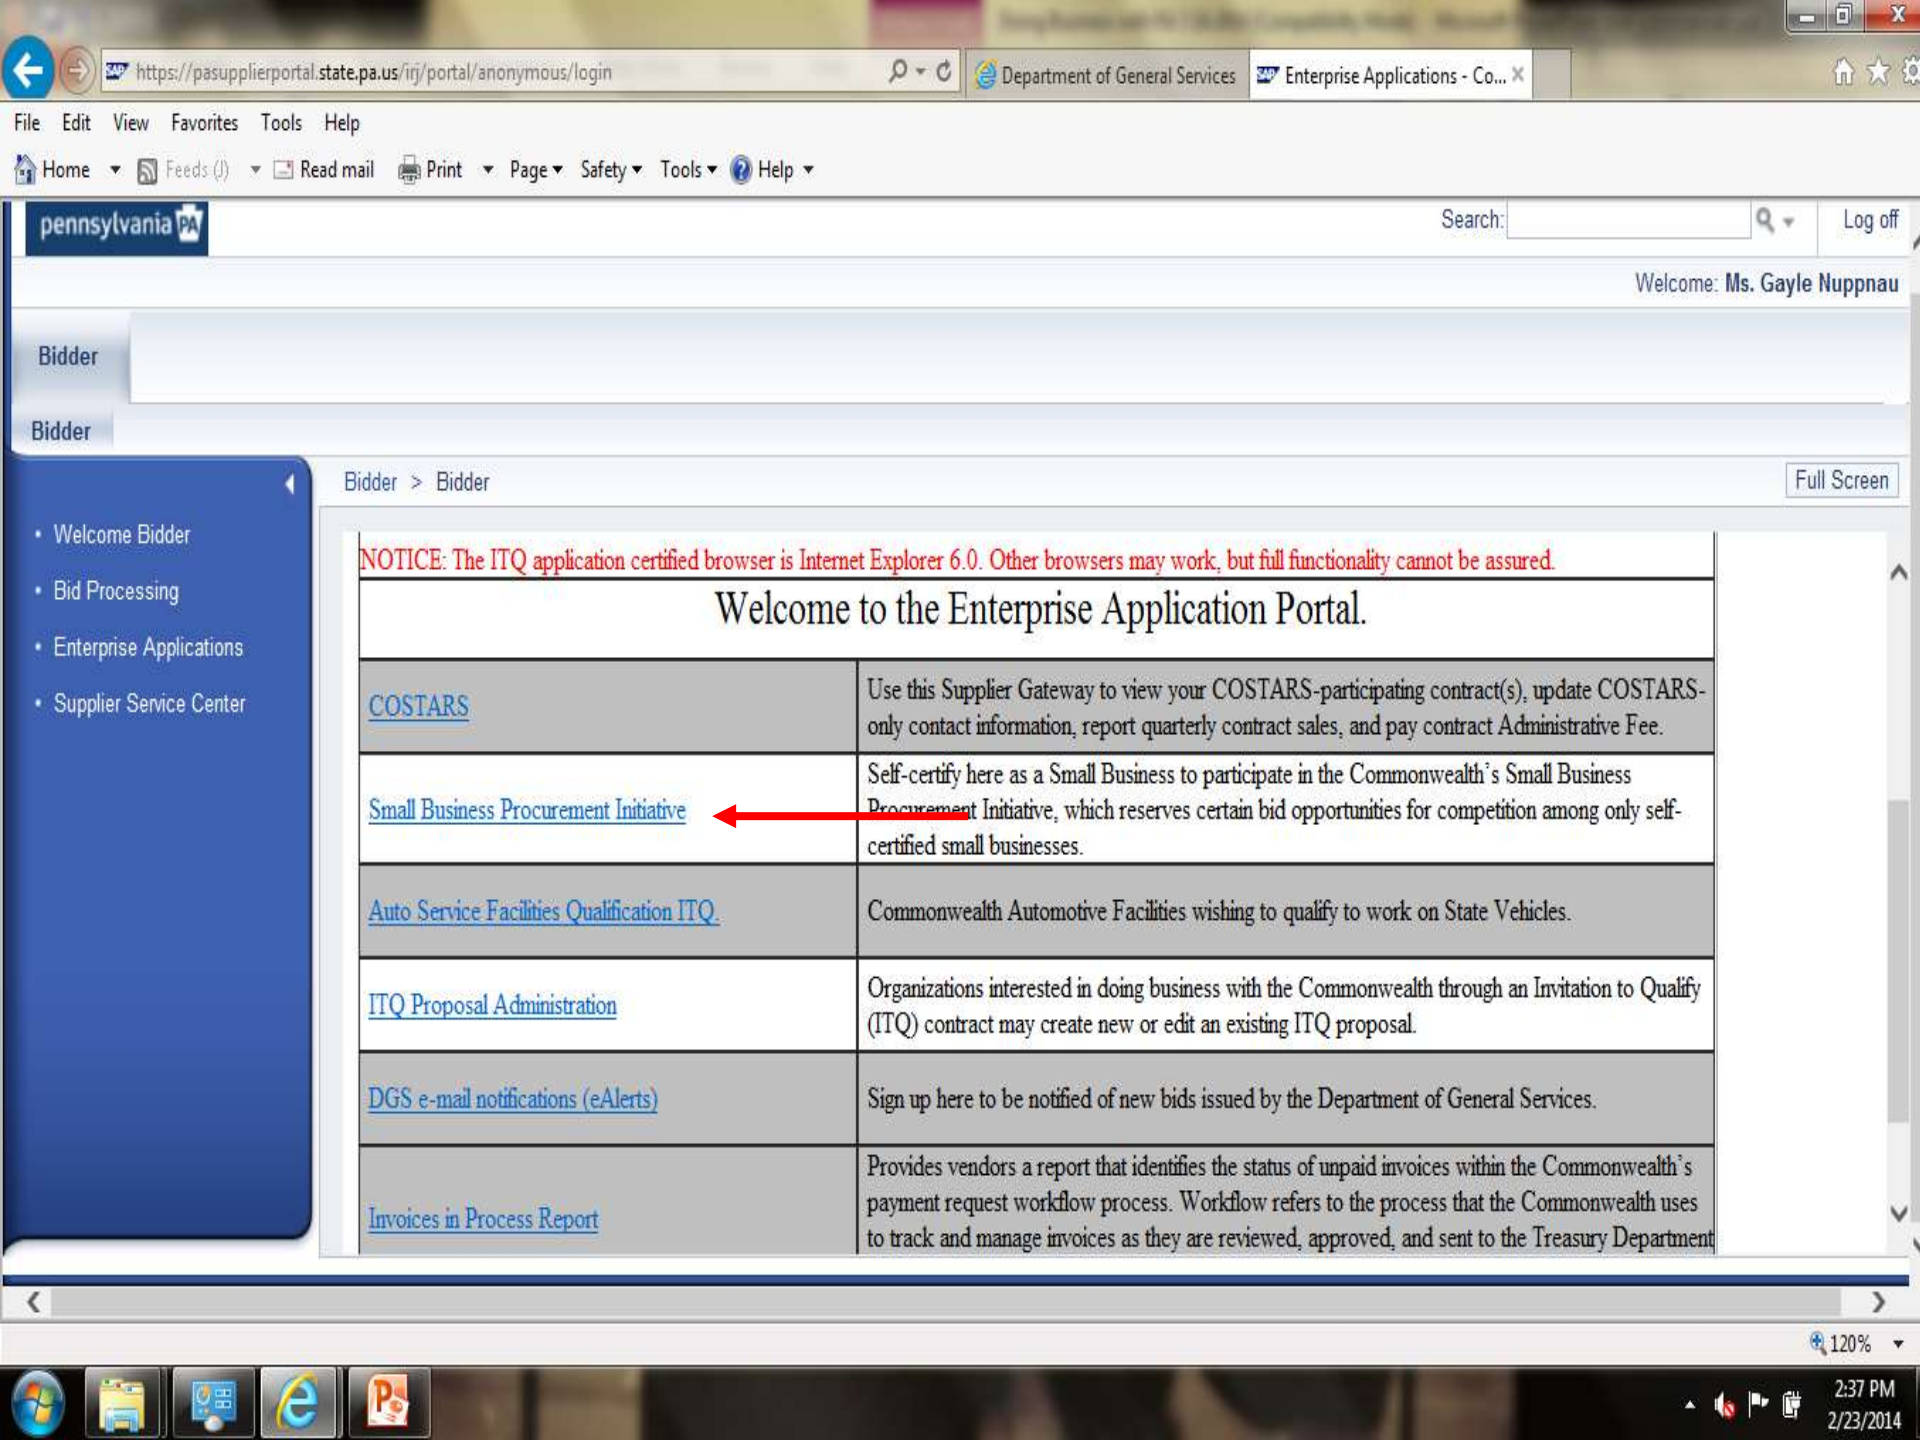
https://pasupplierportal.state.pa.us/irj/portal/anonymous/login

Department of General Services

Enterprise Applications - Co...

File Edit View Favorites Tools Help

Home Feeds (J) Read mail Print Page Safety Tools Help

pennsylvania PA

Search: Log off

Welcome: Ms. Gayle Nuppnau

Bidder

Bidder

Bidder > Bidder

Full Screen

• Welcome Bidder
• Bid Processing
• Enterprise Applications
• Supplier Service Center

NOTICE: The ITQ application certified browser is Internet Explorer 6.0. Other browsers may work, but full functionality cannot be assured.

Welcome to the Enterprise Application Portal.

| | |
|---|---|
| COSTARS | Use this Supplier Gateway to view your COSTARS-participating contract(s), update COSTARS-only contact information, report quarterly contract sales, and pay contract Administrative Fee. |
| Small Business Procurement Initiative | Self-certify here as a Small Business to participate in the Commonwealth's Small Business Procurement Initiative, which reserves certain bid opportunities for competition among only self-certified small businesses. |
| Auto Service Facilities Qualification ITQ. | Commonwealth Automotive Facilities wishing to qualify to work on State Vehicles. |
| ITQ Proposal Administration | Organizations interested in doing business with the Commonwealth through an Invitation to Qualify (ITQ) contract may create new or edit an existing ITQ proposal. |
| DGS e-mail notifications (eAlerts) | Sign up here to be notified of new bids issued by the Department of General Services. |
| Invoices in Process Report | Provides vendors a report that identifies the status of unpaid invoices within the Commonwealth's payment request workflow process. Workflow refers to the process that the Commonwealth uses to track and manage invoices as they are reviewed, approved, and sent to the Treasury Department |

120%

2:37 PM
2/23/2014